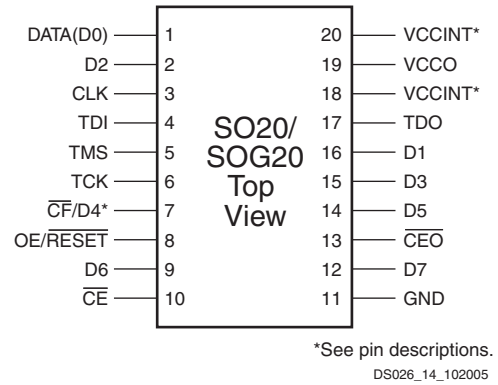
DATA(D0) 1
D2 2
CLK 3
TDI 4
TMS 5
TCK 6
$\overline{\text{CF}}$/D4* 7
OE/$\overline{\text{RESET}}$ 8
D6 9
$\overline{\text{CE}}$ 10

SO20/
SOG20
Top
View

20 VCCINT*
19 VCCO
18 VCCINT*
17 TDO
16 D1
15 D3
14 D5
13 $\overline{\text{CEO}}$
12 D7
11 GND

*See pin descriptions.
DS026_14_102005